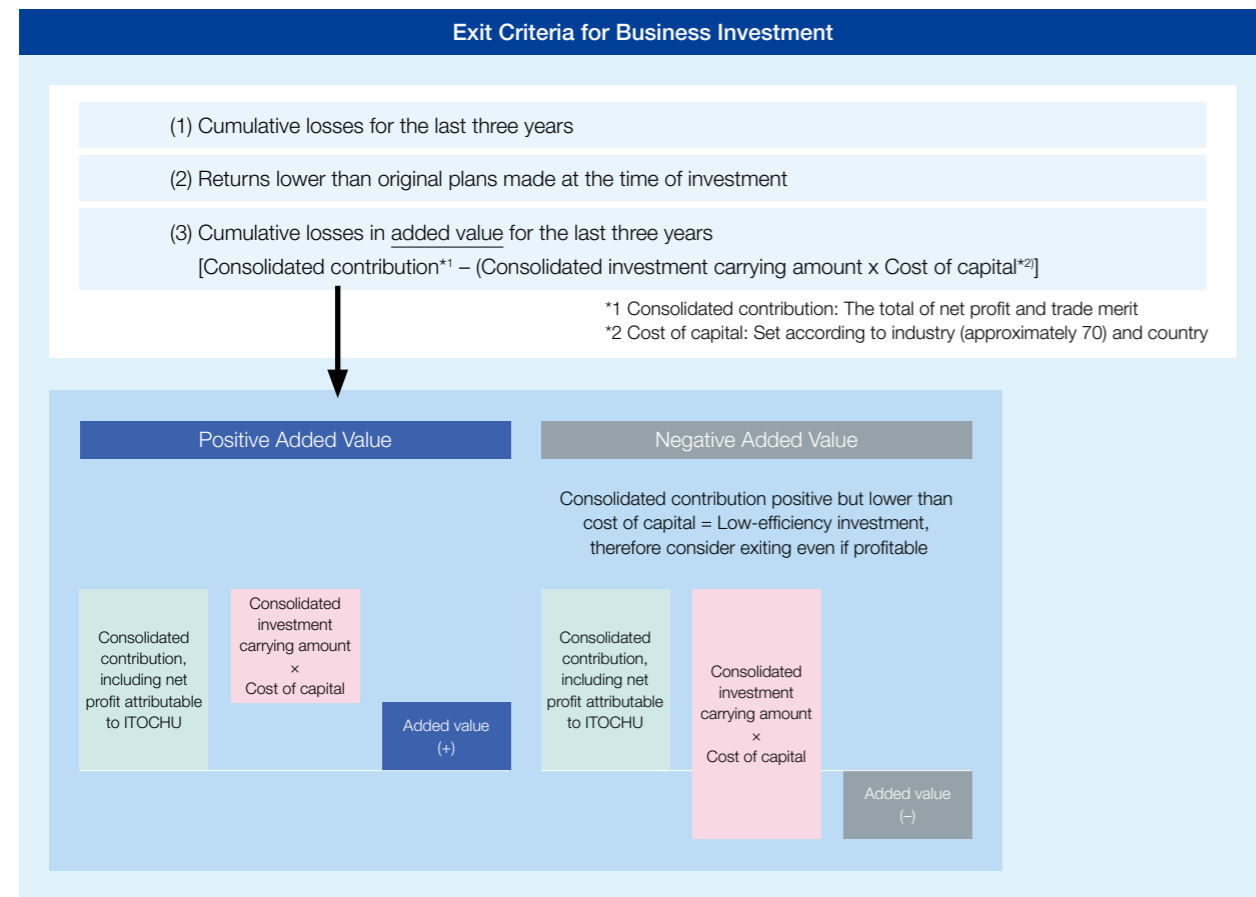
Exit Criteria for Business Investment

(1) Cumulative losses for the last three years

(2) Returns lower than original plans made at the time of investment

(3) Cumulative losses in added value for the last three years
[Consolidated contribution*1 – (Consolidated investment carrying amount x Cost of capital*2)]

*1 Consolidated contribution: The total of net profit and trade merit
*2 Cost of capital: Set according to industry (approximately 70) and country

Positive Added Value

Consolidated contribution, including net profit attributable to ITOCHU

Consolidated investment carrying amount × Cost of capital

Added value (+)

Negative Added Value

Consolidated contribution positive but lower than cost of capital = Low-efficiency investment, therefore consider exiting even if profitable

Consolidated contribution, including net profit attributable to ITOCHU

Consolidated investment carrying amount × Cost of capital

Added value (–)